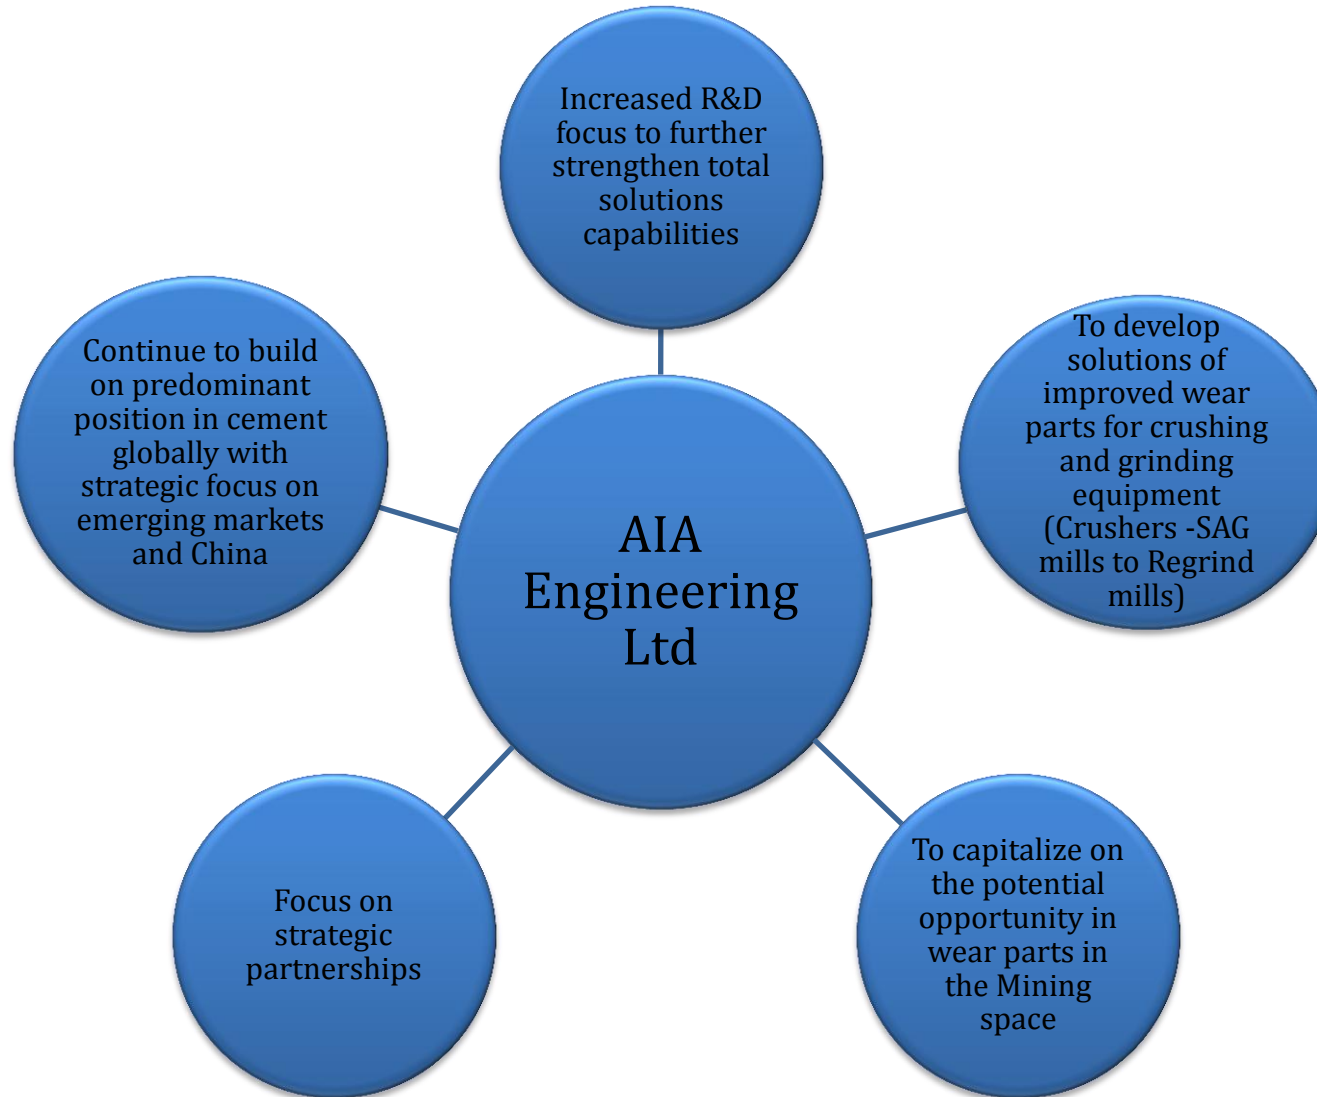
AIA Engineering Ltd

Increased R&D focus to further strengthen total solutions capabilities

To develop solutions of improved wear parts for crushing and grinding equipment (Crushers -SAG mills to Regrind mills)

To capitalize on the potential opportunity in wear parts in the Mining space

Focus on strategic partnerships

Continue to build on predominant position in cement globally with strategic focus on emerging markets and China